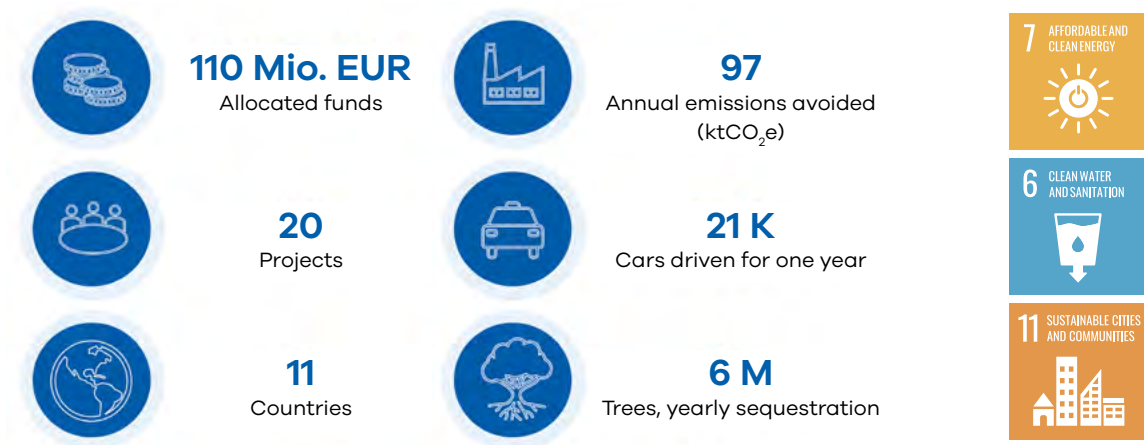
110 Mio. EUR
Allocated funds

97
Annual emissions avoided ($ktCO_2e$)

20
Projects

21 K
Cars driven for one year

11
Countries

6 M
Trees, yearly sequestration

7 AFFORDABLE AND CLEAN ENERGY

6 CLEAN WATER AND SANITATION

11 SUSTAINABLE CITIES AND COMMUNITIES